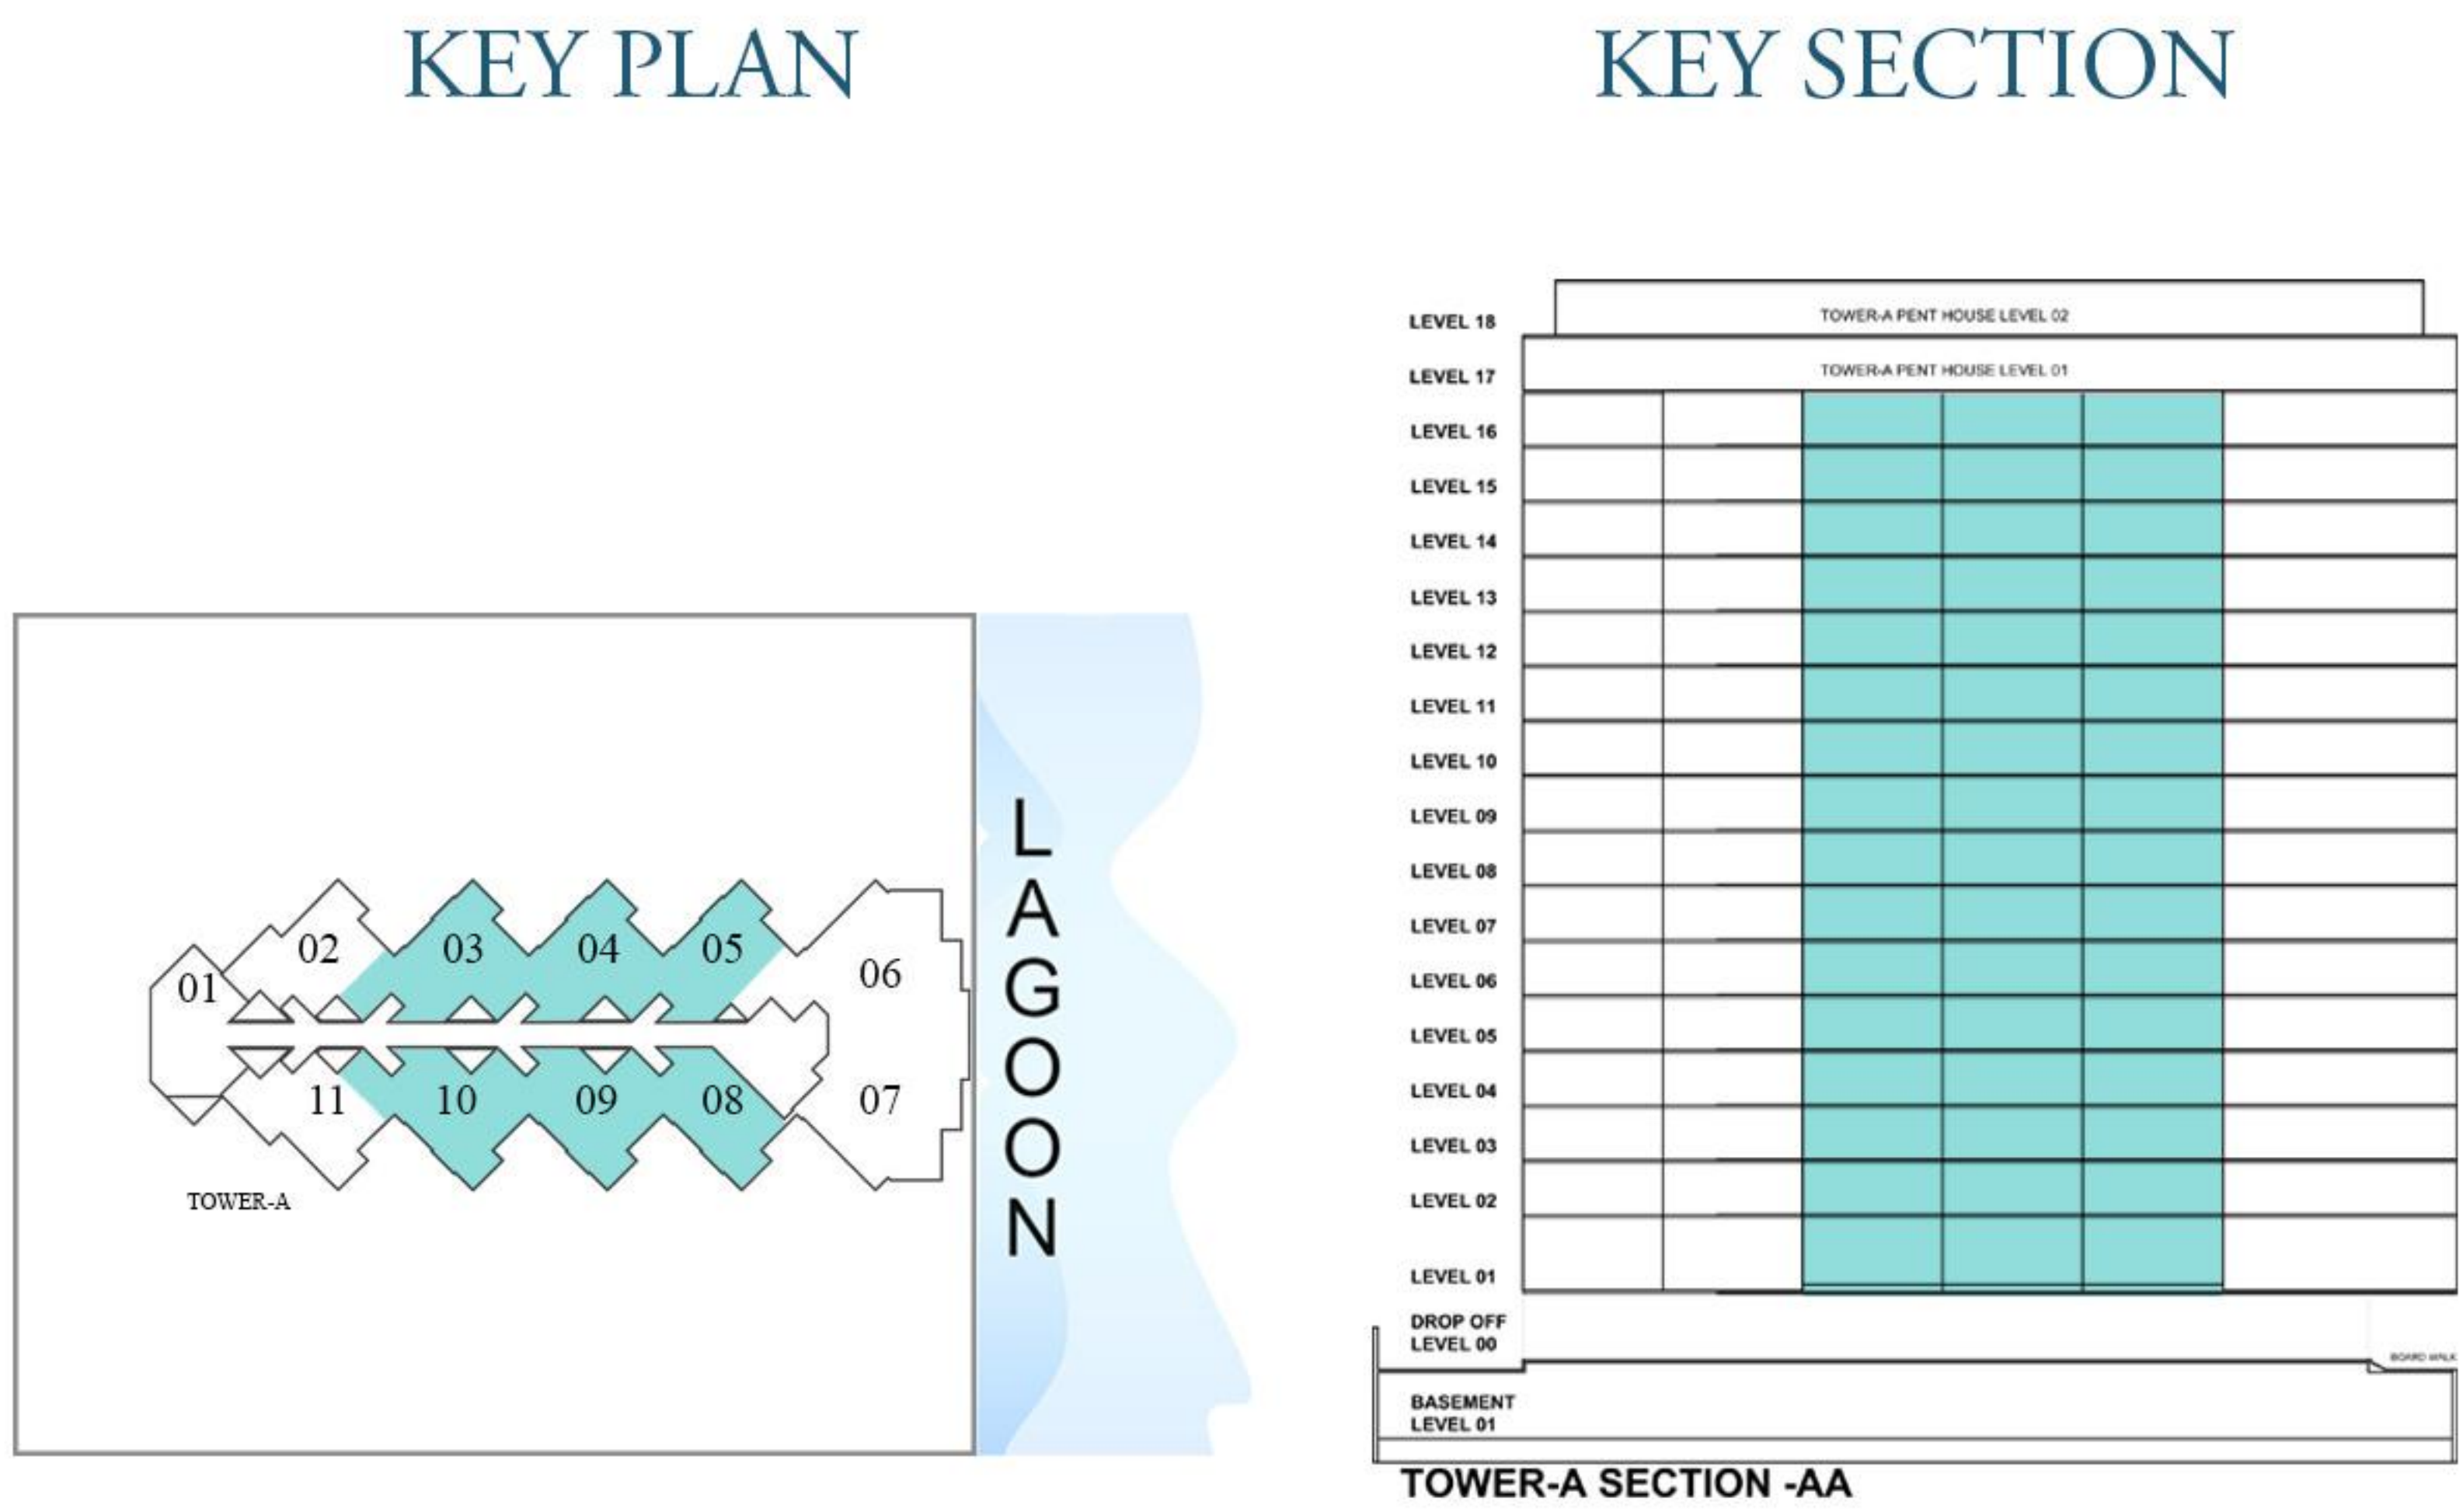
KEY PLAN

KEY SECTION

02
03
04
05
01
06
11
10
09
08
07
TOWER-A

LAGOON

LEVEL 18
TOWER-A PENT HOUSE LEVEL 02
LEVEL 17
TOWER-A PENT HOUSE LEVEL 01
LEVEL 16
LEVEL 15
LEVEL 14
LEVEL 13
LEVEL 12
LEVEL 11
LEVEL 10
LEVEL 09
LEVEL 08
LEVEL 07
LEVEL 06
LEVEL 05
LEVEL 04
LEVEL 03
LEVEL 02
LEVEL 01
DROP OFF LEVEL 00
BOARD WALK
BASEMENT LEVEL 01

TOWER-A SECTION -AA